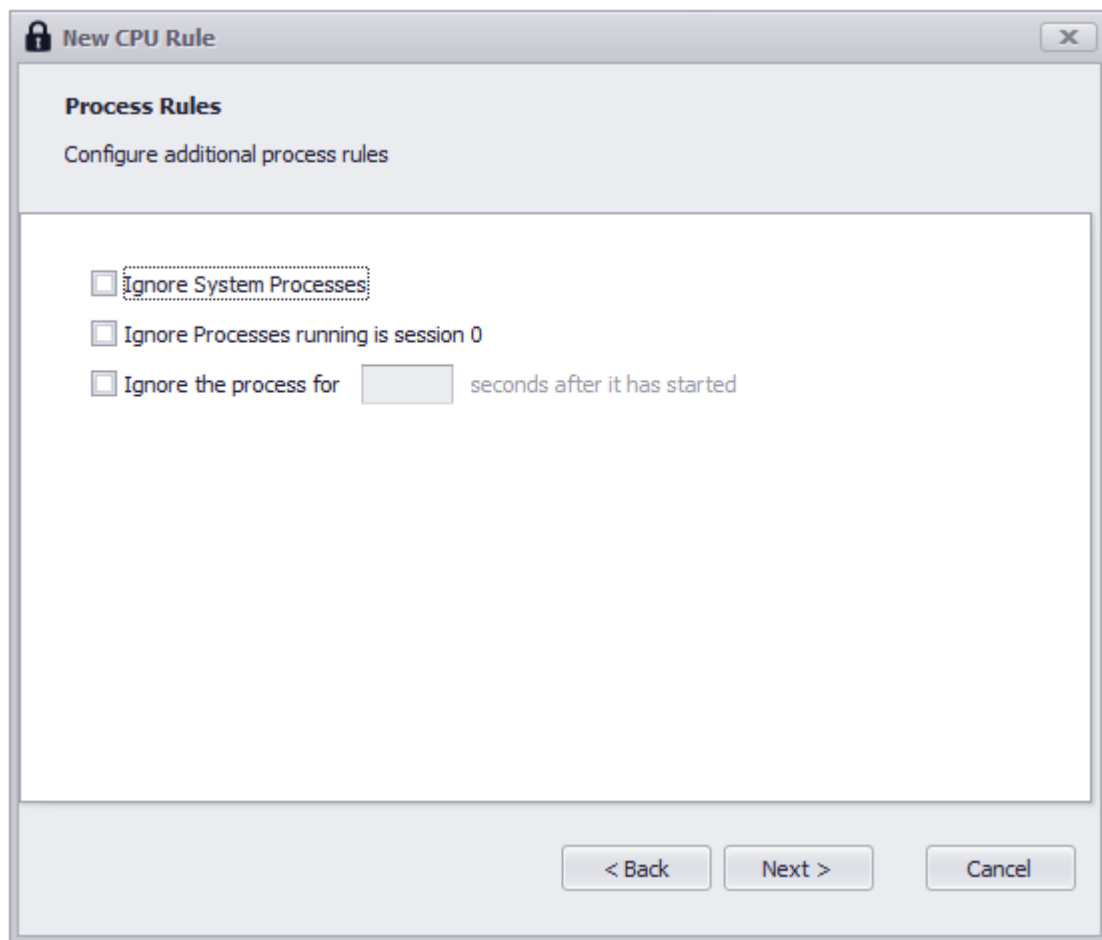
New CPU Rule

Process Rules

Configure additional process rules

Ignore System Processes

Ignore Processes running is session 0

Ignore the process for seconds after it has started

< Back Next > Cancel